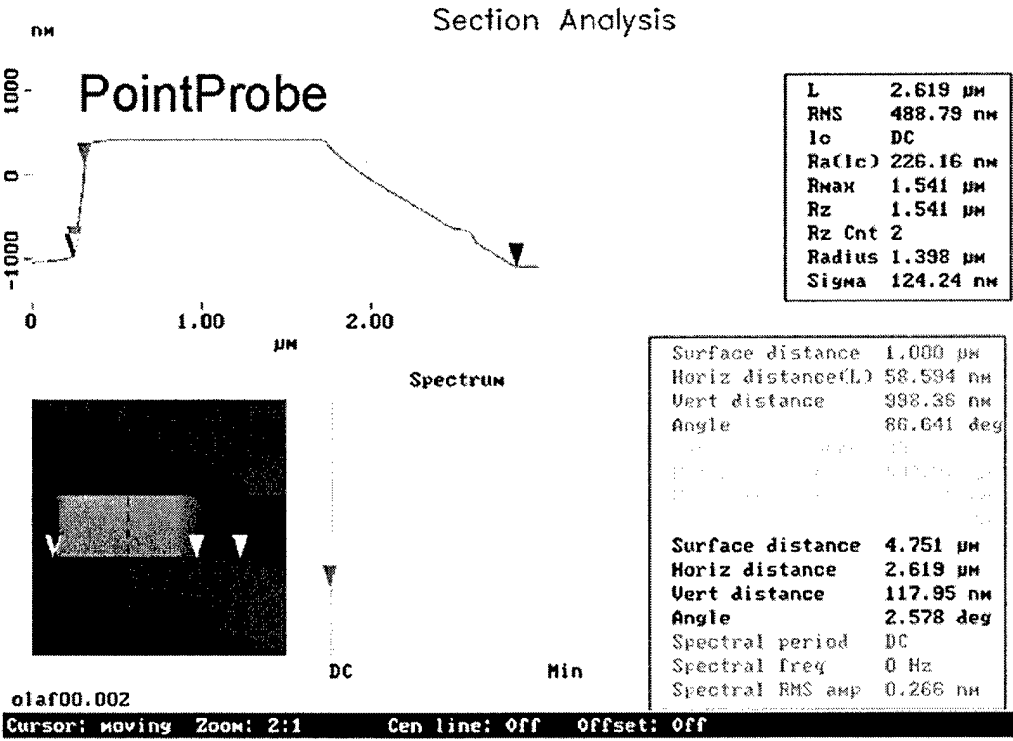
Section Analysis

nm

1000

0

-1000

PointProbe

0 1.00 2.00

µm

| | |
|---|---|
| L | 2.619 µm |
| RMS | 488.79 nm |
| lc | DC |
| Ra(lc) | 226.16 nm |
| Rmax | 1.541 µm |
| Rz | 1.541 µm |
| Rz Cnt | 2 |
| Radius | 1.398 µm |
| Sigma | 124.24 nm |

Spectrum

DC Min

| | |
|---|---|
| Surface distance | 1.000 µm |
| Horiz distance(L) | 58.594 nm |
| Vert distance | 998.36 nm |
| Angle | 86.641 deg |
| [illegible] | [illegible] |
| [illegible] | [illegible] |
| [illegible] | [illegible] |
| Surface distance | 4.751 µm |
| Horiz distance | 2.619 µm |
| Vert distance | 117.95 nm |
| Angle | 2.578 deg |
| Spectral period | DC |
| Spectral freq | 0 Hz |
| Spectral RMS amp | 0.266 nm |

olaf00.002

Cursor: moving Zoom: 2:1 Cen line: Off Offset: Off